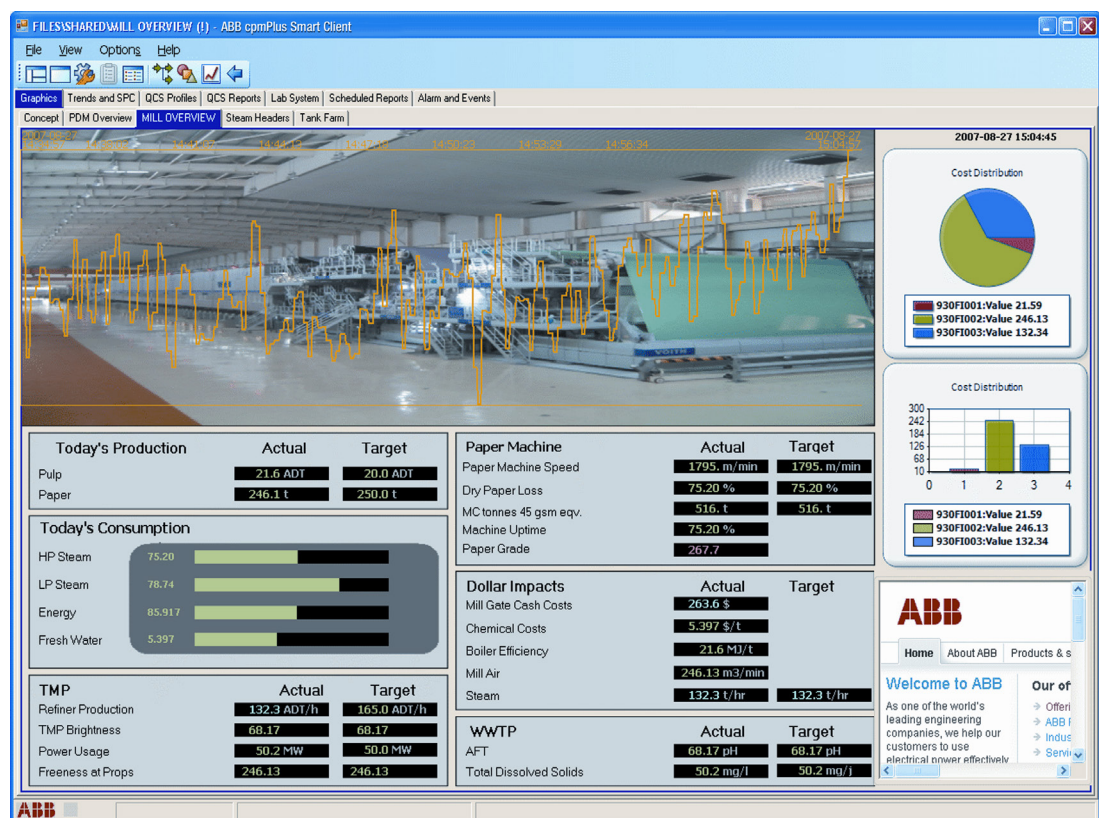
FILES\SHARED\MILL OVERVIEW (!) - ABB cpmPlus Smart Client

File View Options Help

Graphics | Trends and SPC | QCS Profiles | QCS Reports | Lab System | Scheduled Reports | Alarm and Events

Concept | PDM Overview | MILL OVERVIEW | Steam Headers | Tank Farm

2007-08-27 | 14:44:23 | 14:47:23 | 14:50:23 | 14:53:29 | 14:56:34 | 2007-08-27 15:04:57

2007-08-27 15:04:45

Cost Distribution

930FI001:Value 21.59
930FI002:Value 246.13
930FI003:Value 132.34

Cost Distribution

300
242
184
126
68
10
0 1 2 3 4

930FI001:Value 21.59
930FI002:Value 246.13
930FI003:Value 132.34

| Today's Production | Actual | Target |
|---|---|---|
| Pulp | 21.6 ADT | 20.0 ADT |
| Paper | 246.1 t | 250.0 t |

Today's Consumption

HP Steam 75.20
LP Steam 78.74
Energy 85.917
Fresh Water 5.397

| TMP | Actual | Target |
|---|---|---|
| Refiner Production | 132.3 ADT/h | 165.0 ADT/h |
| TMP Brightness | 68.17 | 68.17 |
| Power Usage | 50.2 MW | 50.0 MW |
| Freeness at Props | 246.13 | 246.13 |

| Paper Machine | Actual | Target |
|---|---|---|
| Paper Machine Speed | 1795. m/min | 1795. m/min |
| Dry Paper Loss | 75.20 % | 75.20 % |
| MC tonnes 45 gsm eqv. | 516. t | 516. t |
| Machine Uptime | 75.20 % | |
| Paper Grade | 267.7 | |

| Dollar Impacts | Actual | Target |
|---|---|---|
| Mill Gate Cash Costs | 263.6 $ | |
| Chemical Costs | 5.397 $/t | |
| Boiler Efficiency | 21.6 MJ/t | |
| Mill Air | 246.13 m3/min | |
| Steam | 132.3 t/hr | 132.3 t/hr |

| WWTP | Actual | Target |
|---|---|---|
| AFT | 68.17 pH | 68.17 pH |
| Total Dissolved Solids | 50.2 mg/l | 50.2 mg/j |

ABB

Home | About ABB | Products & s

Welcome to ABB

As one of the world's leading engineering companies, we help our customers to use electrical power effectively

Our of
Offeri
ABB I
Indus
Servi

ABB